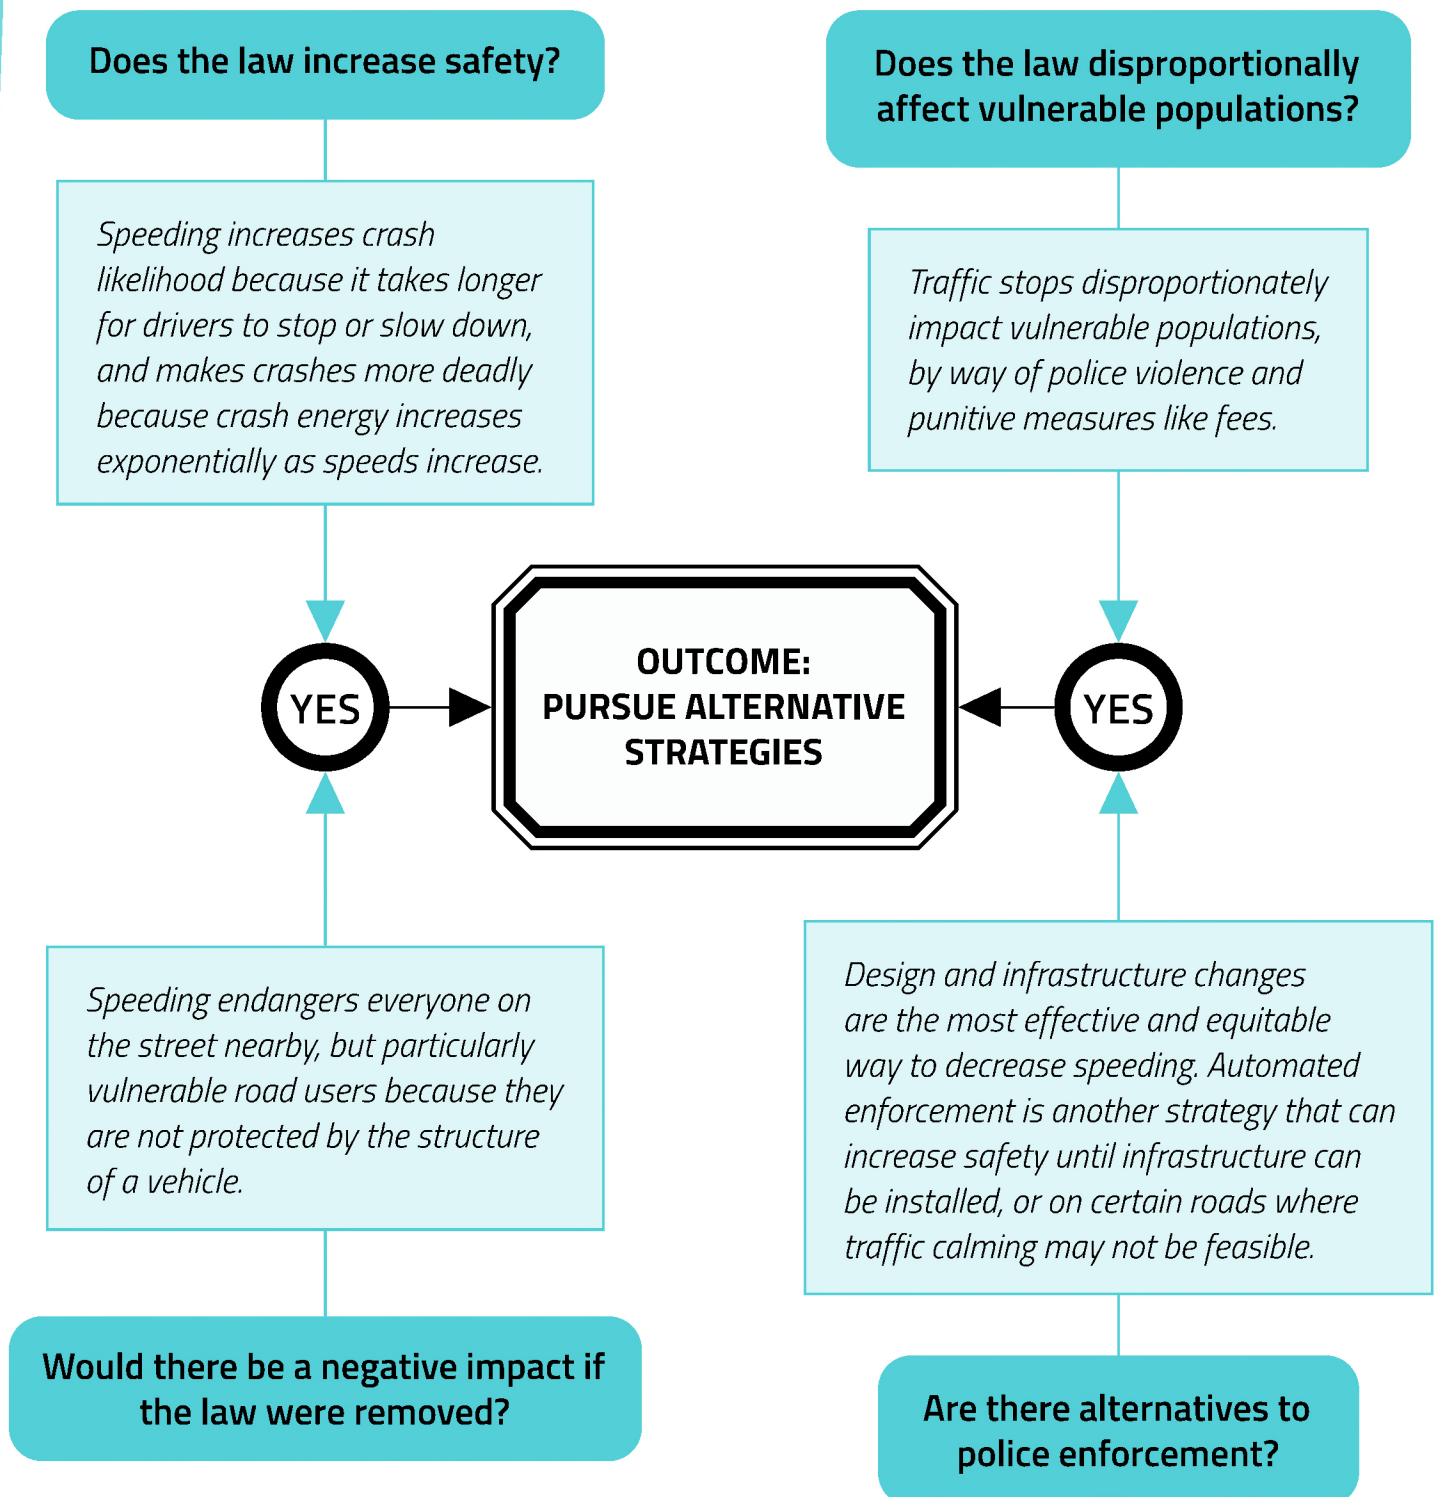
Does the law increase safety?

Speeding increases crash likelihood because it takes longer for drivers to stop or slow down, and makes crashes more deadly because crash energy increases exponentially as speeds increase.

Does the law disproportionally affect vulnerable populations?

Traffic stops disproportionately impact vulnerable populations, by way of police violence and punitive measures like fees.

YES

OUTCOME: PURSUE ALTERNATIVE STRATEGIES

YES

Speeding endangers everyone on the street nearby, but particularly vulnerable road users because they are not protected by the structure of a vehicle.

Would there be a negative impact if the law were removed?

Design and infrastructure changes are the most effective and equitable way to decrease speeding. Automated enforcement is another strategy that can increase safety until infrastructure can be installed, or on certain roads where traffic calming may not be feasible.

Are there alternatives to police enforcement?